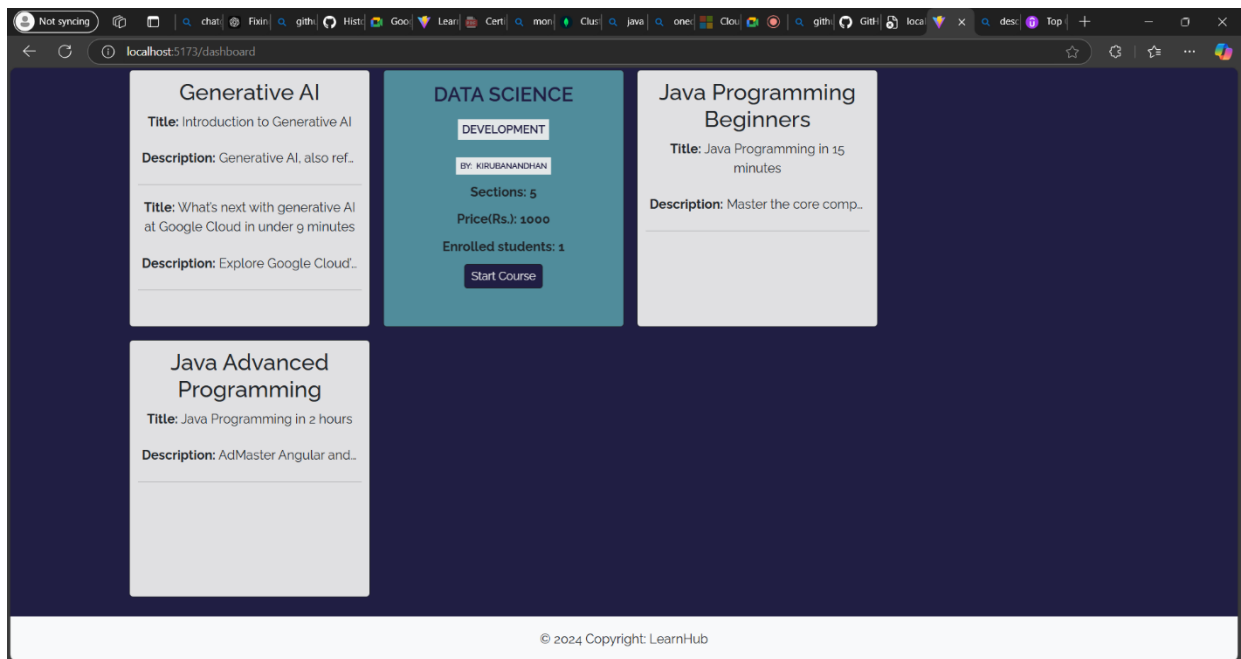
Not syncing | chat | Fixin | githu | Histo | Goo | Learr | Certi | mon | Clus | java | oneo | Clou | githu | GitH | loca | desc | Top

localhost:5173/dashboard

Generative AI

**Title:** Introduction to Generative AI

**Description:** Generative AI, also ref...

**Title:** What's next with generative AI at Google Cloud in under 9 minutes

**Description:** Explore Google Cloud'...

DATA SCIENCE

DEVELOPMENT

BY: KIRUBANANDHAN

Sections: 5

Price(Rs.): 1000

Enrolled students: 1

Start Course

Java Programming Beginners

**Title:** Java Programming in 15 minutes

**Description:** Master the core comp...

Java Advanced Programming

**Title:** Java Programming in 2 hours

**Description:** AdMaster Angular and...

© 2024 Copyright: LearnHub